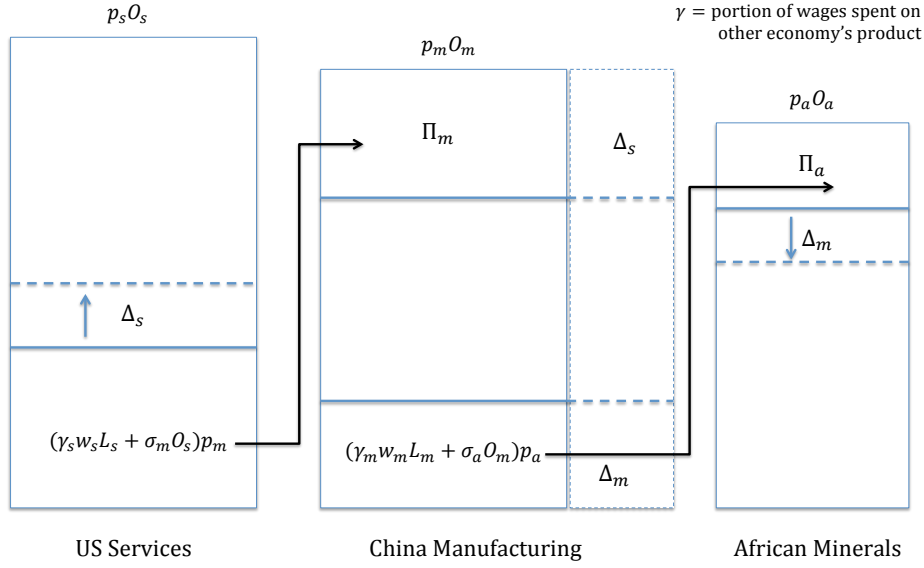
$p_s O_s$

$\gamma$ = portion of wages spent on other economy's product

$p_m O_m$

$p_a O_a$

$\Pi_m$

$\Delta_s$

$\Pi_a$

$\Delta_m$

$\Delta_s$

$(\gamma_s w_s L_s + \sigma_m O_s) p_m$

$(\gamma_m w_m L_m + \sigma_a O_m) p_a$

$\Delta_m$

US Services

China Manufacturing

African Minerals